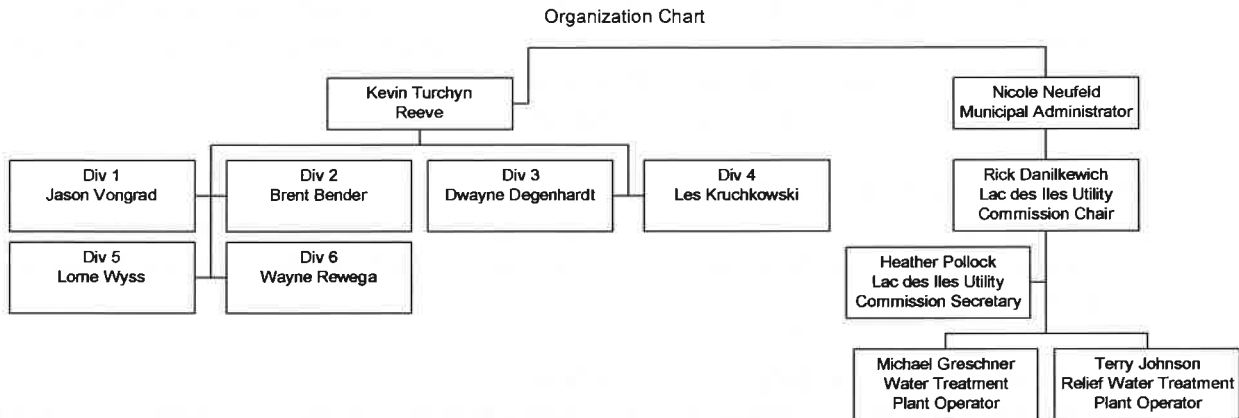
Organization Chart

Kevin Turchyn
Reeve

Nicole Neufeld
Municipal Administrator

Div 1
Jason Vongrad

Div 2
Brent Bender

Div 3
Dwayne Degenhardt

Div 4
Les Kruchkowski

Rick Danilkewich
Lac des Iles Utility
Commission Chair

Div 5
Lorne Wyss

Div 6
Wayne Rewega

Heather Pollock
Lac des Iles Utility
Commission Secretary

Michael Greschner
Water Treatment
Plant Operator

Terry Johnson
Relief Water Treatment
Plant Operator